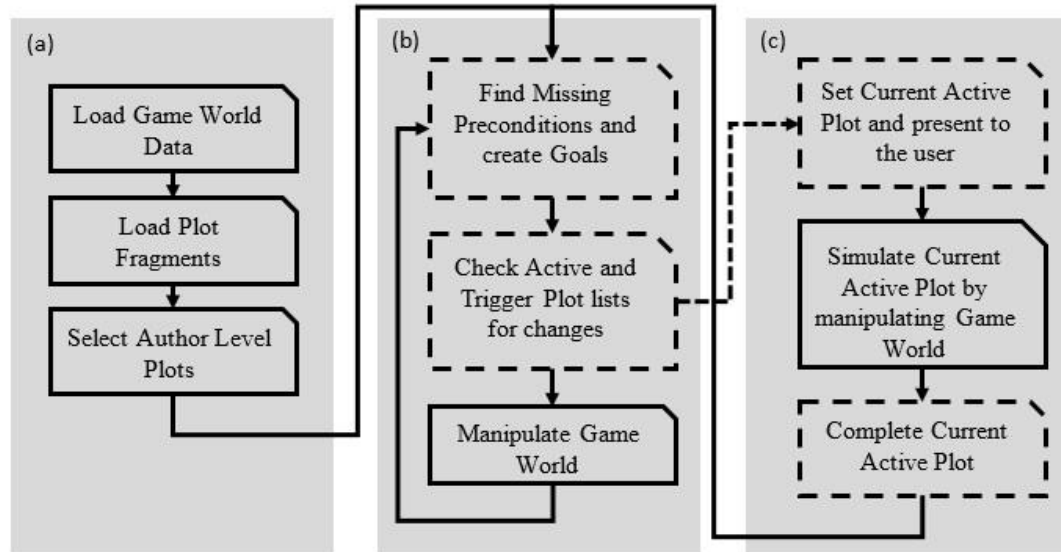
(a)

Load Game World Data

Load Plot Fragments

Select Author Level Plots

(b)

Find Missing Preconditions and create Goals

Check Active and Trigger Plot lists for changes

Manipulate Game World

(c)

Set Current Active Plot and present to the user

Simulate Current Active Plot by manipulating Game World

Complete Current Active Plot